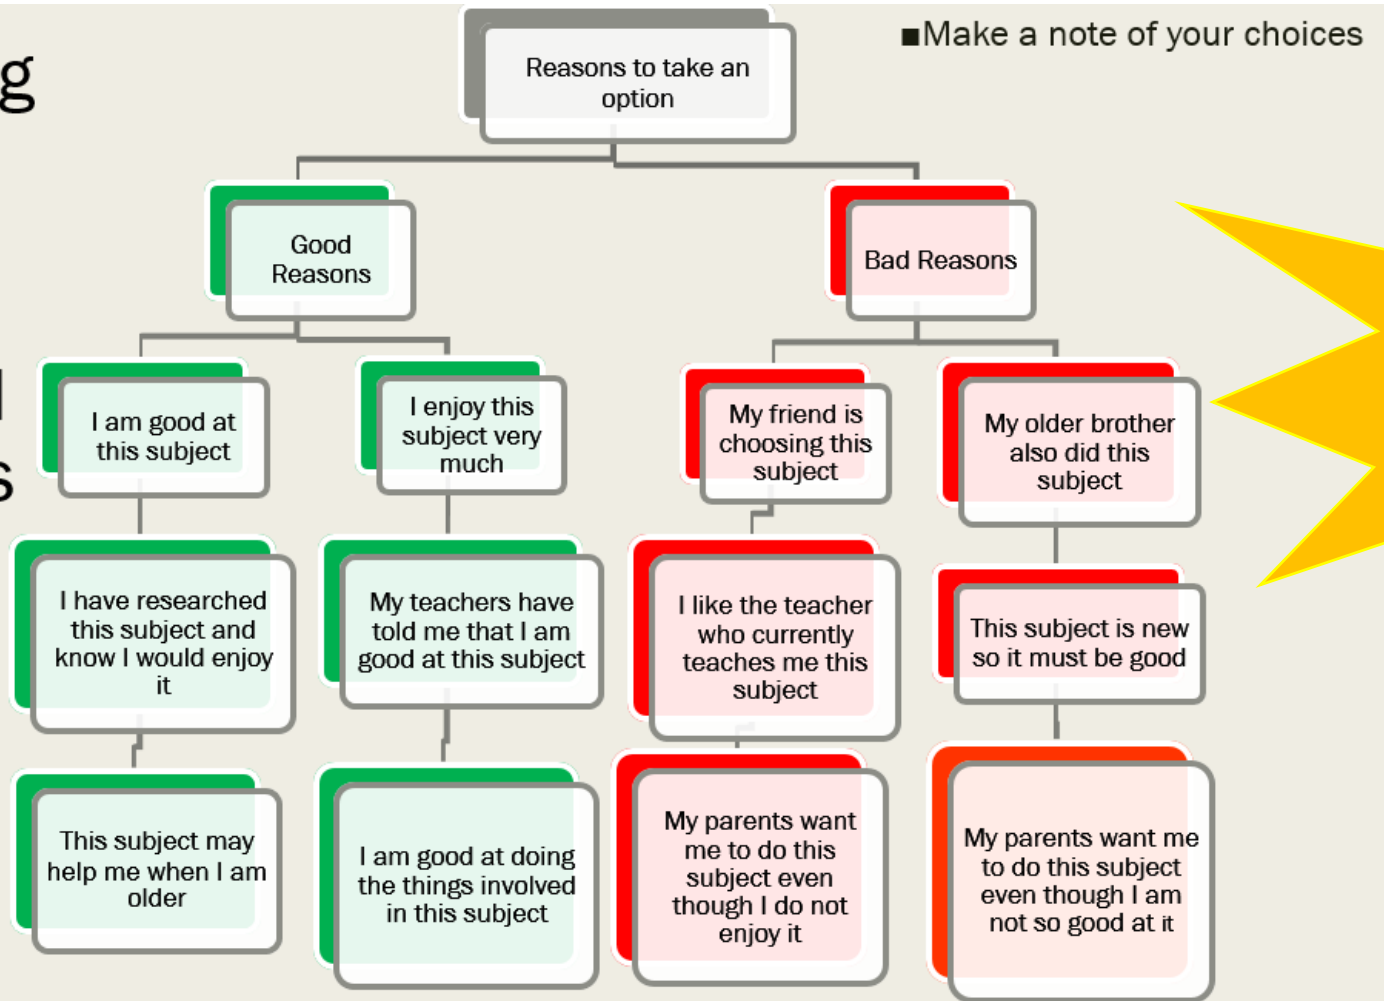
g

l

s

■Make a note of your choices

Reasons to take an option

Good Reasons

Bad Reasons

I am good at this subject

I enjoy this subject very much

My friend is choosing this subject

My older brother also did this subject

I have researched this subject and know I would enjoy it

My teachers have told me that I am good at this subject

I like the teacher who currently teaches me this subject

This subject is new so it must be good

This subject may help me when I am older

I am good at doing the things involved in this subject

My parents want me to do this subject even though I do not enjoy it

My parents want me to do this subject even though I am not so good at it